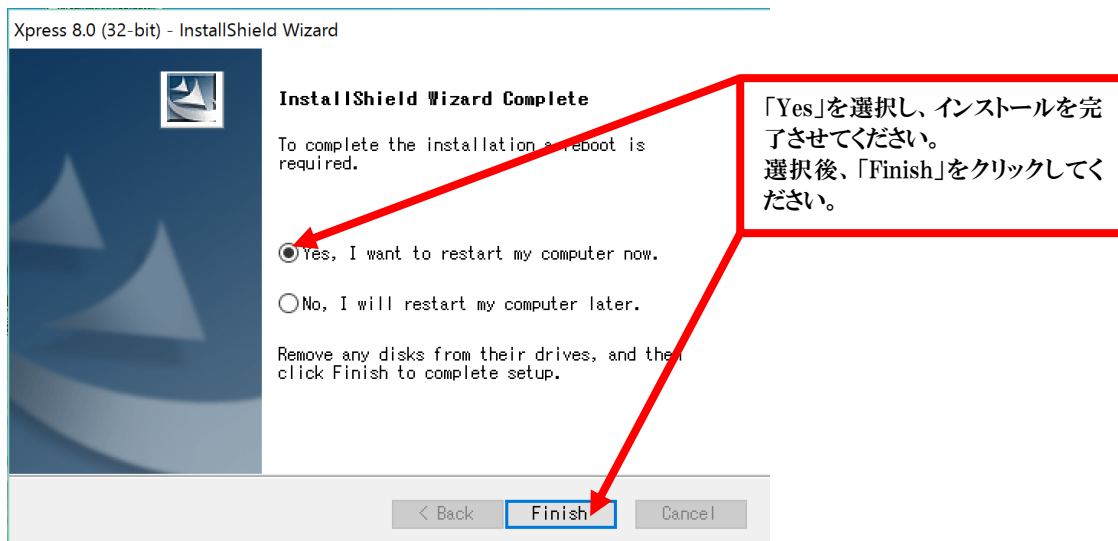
Xpress 8.0 (32-bit) - InstallShield Wizard

InstallShield Wizard Complete

To complete the installation a reboot is required.

Yes, I want to restart my computer now.

No, I will restart my computer later.

Remove any disks from their drives, and then click Finish to complete setup.

< Back

Finish

Cancel

「Yes」を選択し、インストールを完了させてください。
選択後、「Finish」をクリックしてください。